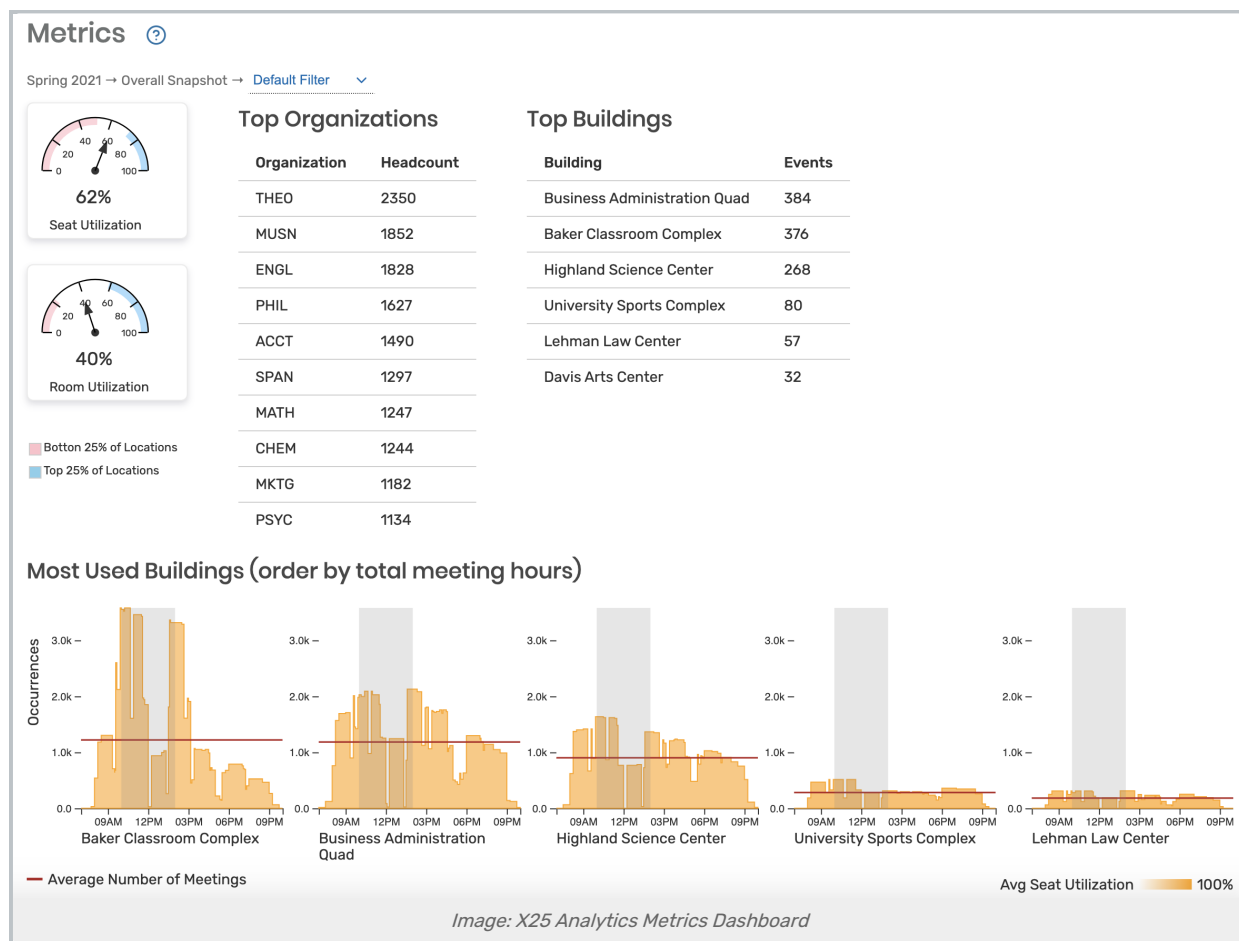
Metrics ?

Spring 2021 → Overall Snapshot → Default Filter

0 20 40 60 80 100
62%
Seat Utilization

0 20 40 60 80 100
40%
Room Utilization

Botton 25% of Locations
Top 25% of Locations

Top Organizations

| Organization | Headcount |
|---|---|
| THEO | 2350 |
| MUSN | 1852 |
| ENGL | 1828 |
| PHIL | 1627 |
| ACCT | 1490 |
| SPAN | 1297 |
| MATH | 1247 |
| CHEM | 1244 |
| MKTG | 1182 |
| PSYC | 1134 |

Top Buildings

| Building | Events |
|---|---|
| Business Administration Quad | 384 |
| Baker Classroom Complex | 376 |
| Highland Science Center | 268 |
| University Sports Complex | 80 |
| Lehman Law Center | 57 |
| Davis Arts Center | 32 |

Most Used Buildings (order by total meeting hours)

Occurrences
3.0k 2.0k 1.0k 0.0
09AM 12PM 03PM 06PM 09PM
Baker Classroom Complex

3.0k 2.0k 1.0k 0.0
09AM 12PM 03PM 06PM 09PM
Business Administration Quad

3.0k 2.0k 1.0k 0.0
09AM 12PM 03PM 06PM 09PM
Highland Science Center

3.0k 2.0k 1.0k 0.0
09AM 12PM 03PM 06PM 09PM
University Sports Complex

3.0k 2.0k 1.0k 0.0
09AM 12PM 03PM 06PM 09PM
Lehman Law Center

Average Number of Meetings

Avg Seat Utilization 100%

Image: X25 Analytics Metrics Dashboard